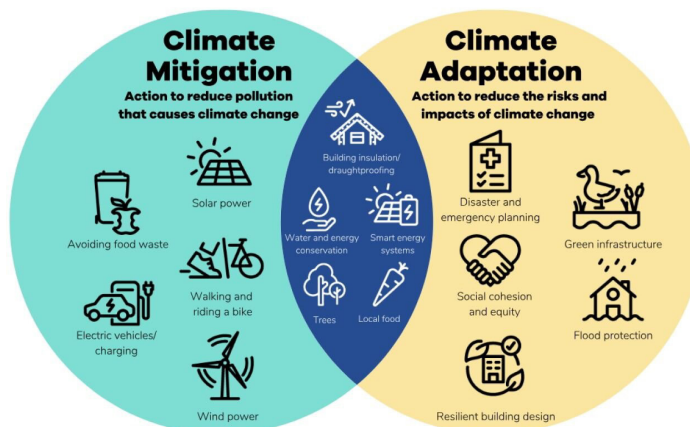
Climate Mitigation

Action to reduce pollution that causes climate change

Solar power

Avoiding food waste

Walking and riding a bike

Electric vehicles/ charging

Wind power

Building insulation/ draughtproofing

Water and energy conservation

Smart energy systems

Trees

Local food

Climate Adaptation

Action to reduce the risks and impacts of climate change

Disaster and emergency planning

Green infrastructure

Social cohesion and equity

Flood protection

Resilient building design